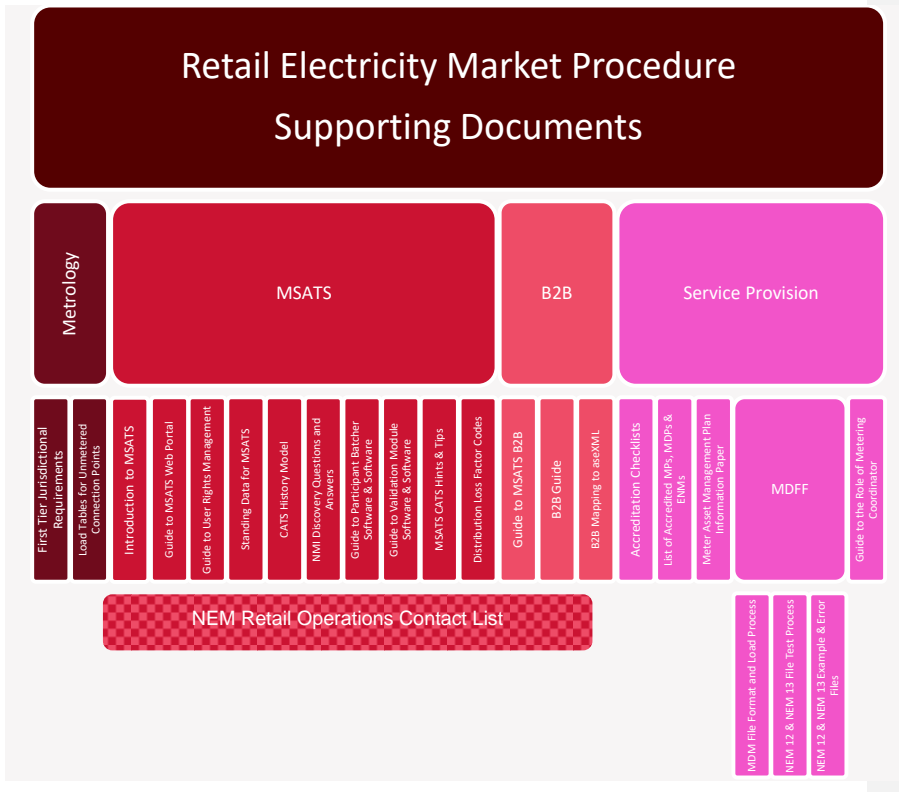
Retail Electricity Market Procedure
Supporting Documents

Metrology

MSATS

B2B

Service Provision

First Tier Jurisdictional Requirements

Load Tables for Unmetered Connection Points

Introduction to MSATS

Guide to MSATS Web Portal

Guide to User Rights Management

Standing Data for MSATS

CATS History Model

NMI Discovery Questions and Answers

Guide to Participant Batcher Software & Software

Guide to Validation Module Software & Software

MSATS CATS Hints & Tips

Distribution Loss Factor Codes

Guide to MSATS B2B

B2B Guide

B2B Mapping to aseXML

Accreditation Checklists

List of Accredited MPs, MDPs & ENMs

Meter Asset Management Plan Information Paper

MDFF

Guide to the Role of Metering Coordinator

NEM Retail Operations Contact List

MDM File Format and Load Process

NEM 12 & NEM 13 File Test Process

NEM 12 & NEM 13 Example & Error Files